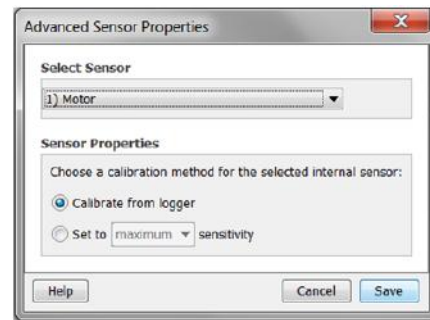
Advanced Sensor Properties

Select Sensor

1) Motor

Sensor Properties

Choose a calibration method for the selected internal sensor:

Calibrate from logger

Set to maximum sensitivity

Help

Cancel

Save